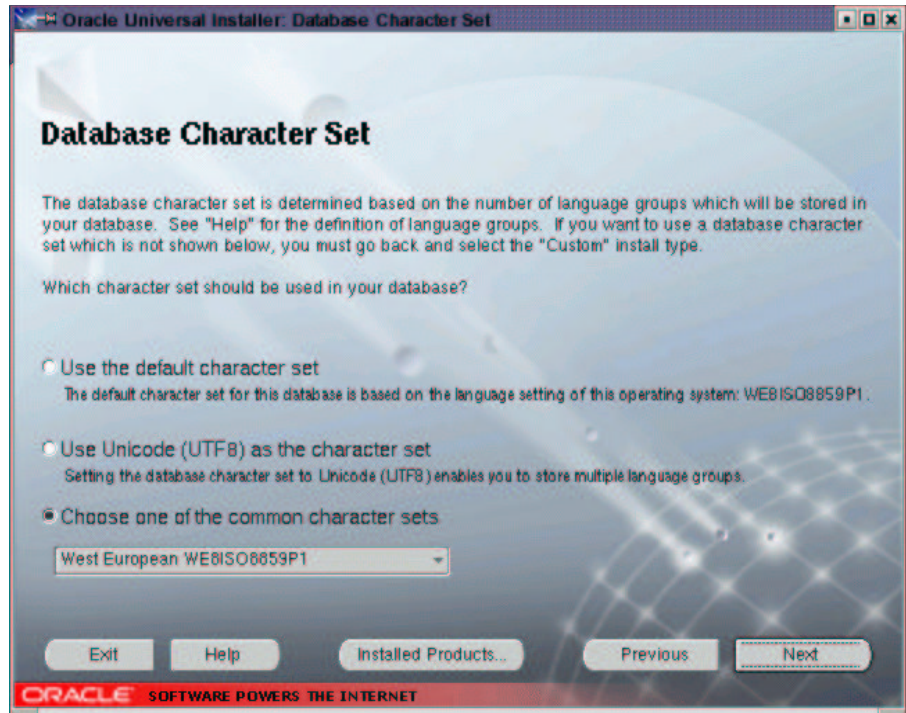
Oracle Universal Installer: Database Character Set

Database Character Set

The database character set is determined based on the number of language groups which will be stored in your database. See "Help" for the definition of language groups. If you want to use a database character set which is not shown below, you must go back and select the "Custom" install type.

Which character set should be used in your database?

Use the default character set

The default character set for this database is based on the language setting of this operating system: WE8ISO8859P1.

Use Unicode (UTF8) as the character set

Setting the database character set to Unicode (UTF8) enables you to store multiple language groups.

Choose one of the common character sets

West European WE8ISO8859P1

Exit Help Installed Products... Previous Next

ORACLE SOFTWARE POWERS THE INTERNET